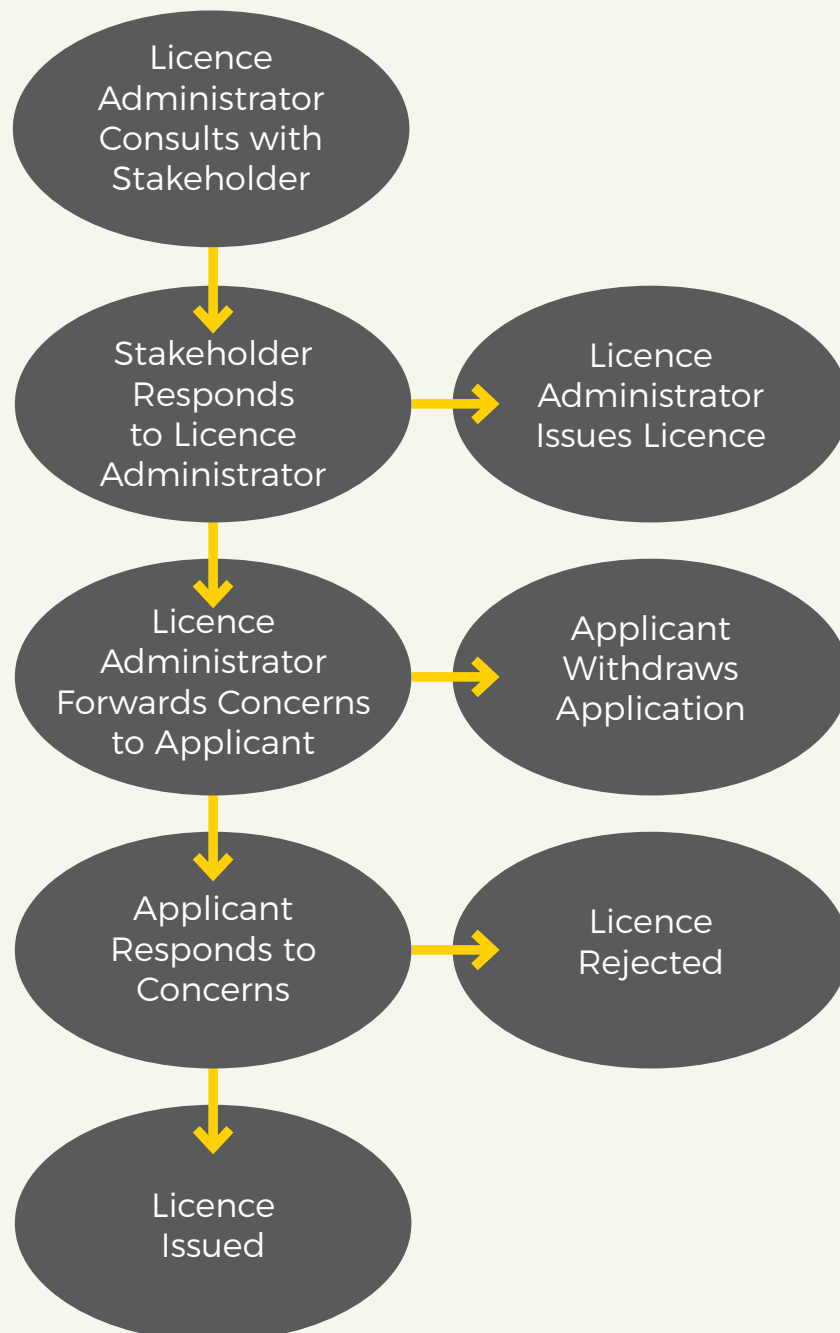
Licence Administrator Consults with Stakeholder

Stakeholder Responds to Licence Administrator

Licence Administrator Issues Licence

Licence Administrator Forwards Concerns to Applicant

Applicant Withdraws Application

Applicant Responds to Concerns

Licence Rejected

Licence Issued